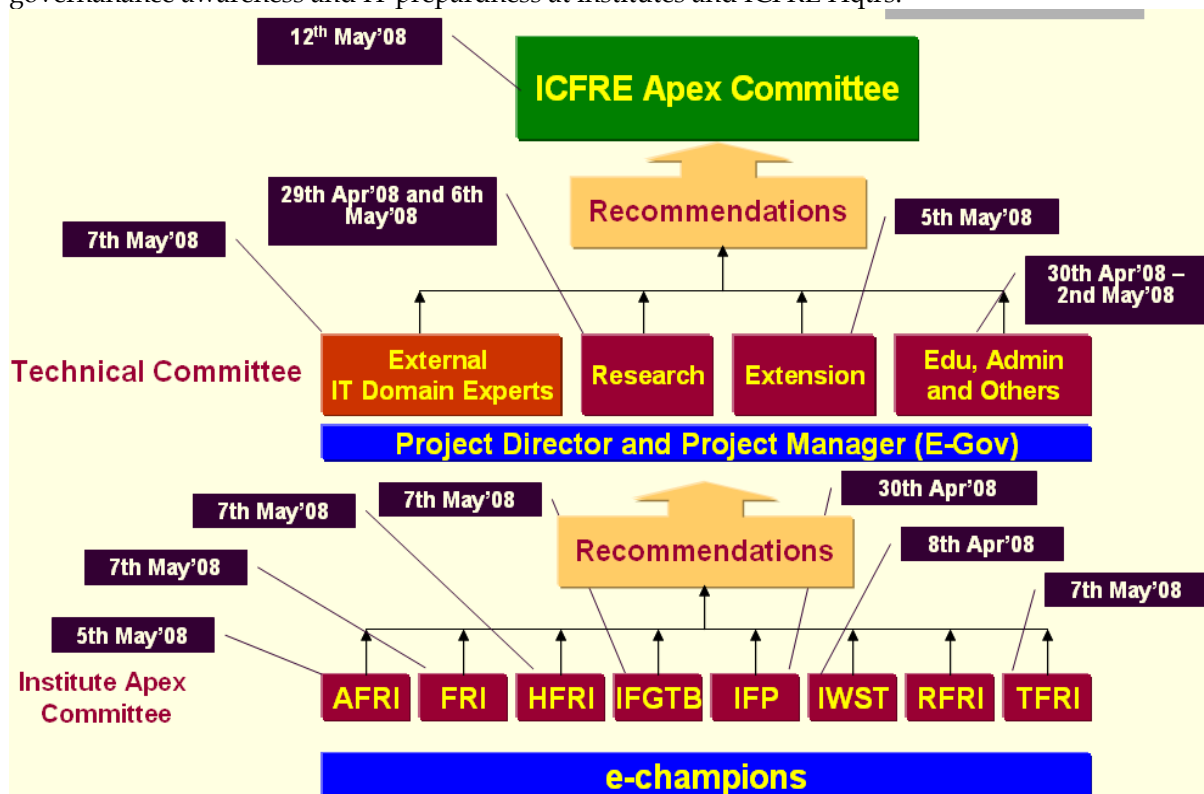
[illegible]
12$^{th}$ May'08
ICFRE Apex Committee
29th Apr'08 and 6th May'08
Recommendations
5th May'08
7th May'08
30th Apr'08 – 2nd May'08
Technical Committee
External IT Domain Experts
Research
Extension
Edu, Admin and Others
Project Director and Project Manager (E-Gov)
7th May'08
7th May'08
30th Apr'08
Recommendations
8th Apr'08
7th May'08
7th May'08
5th May'08
Institute Apex Committee
AFRI
FRI
HFRI
IFGTB
IFP
IWST
RFRI
TFRI
e-champions